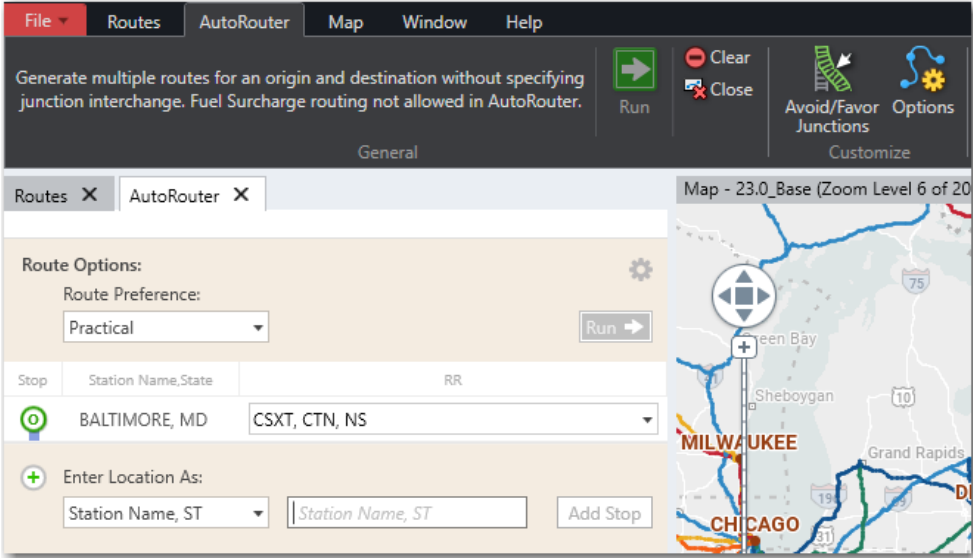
File Routes AutoRouter Map Window Help

Generate multiple routes for an origin and destination without specifying junction interchange. Fuel Surcharge routing not allowed in AutoRouter.

Run

Clear

Close

General

Avoid/Favor Junctions

Options

Customize

Routes ✕ AutoRouter ✕

Map - 23.0_Base (Zoom Level 6 of 20

Route Options:

Route Preference:

Practical

Run

| Stop | Station Name,State | RR |
|---|---|---|
| O | BALTIMORE, MD | CSXT, CTN, NS |

Enter Location As:

Station Name, ST

Station Name, ST

Add Stop

75

Green Bay

41

Sheboygan

10

MILWAUKEE

Grand Rapids

196

96

CHICAGO

D